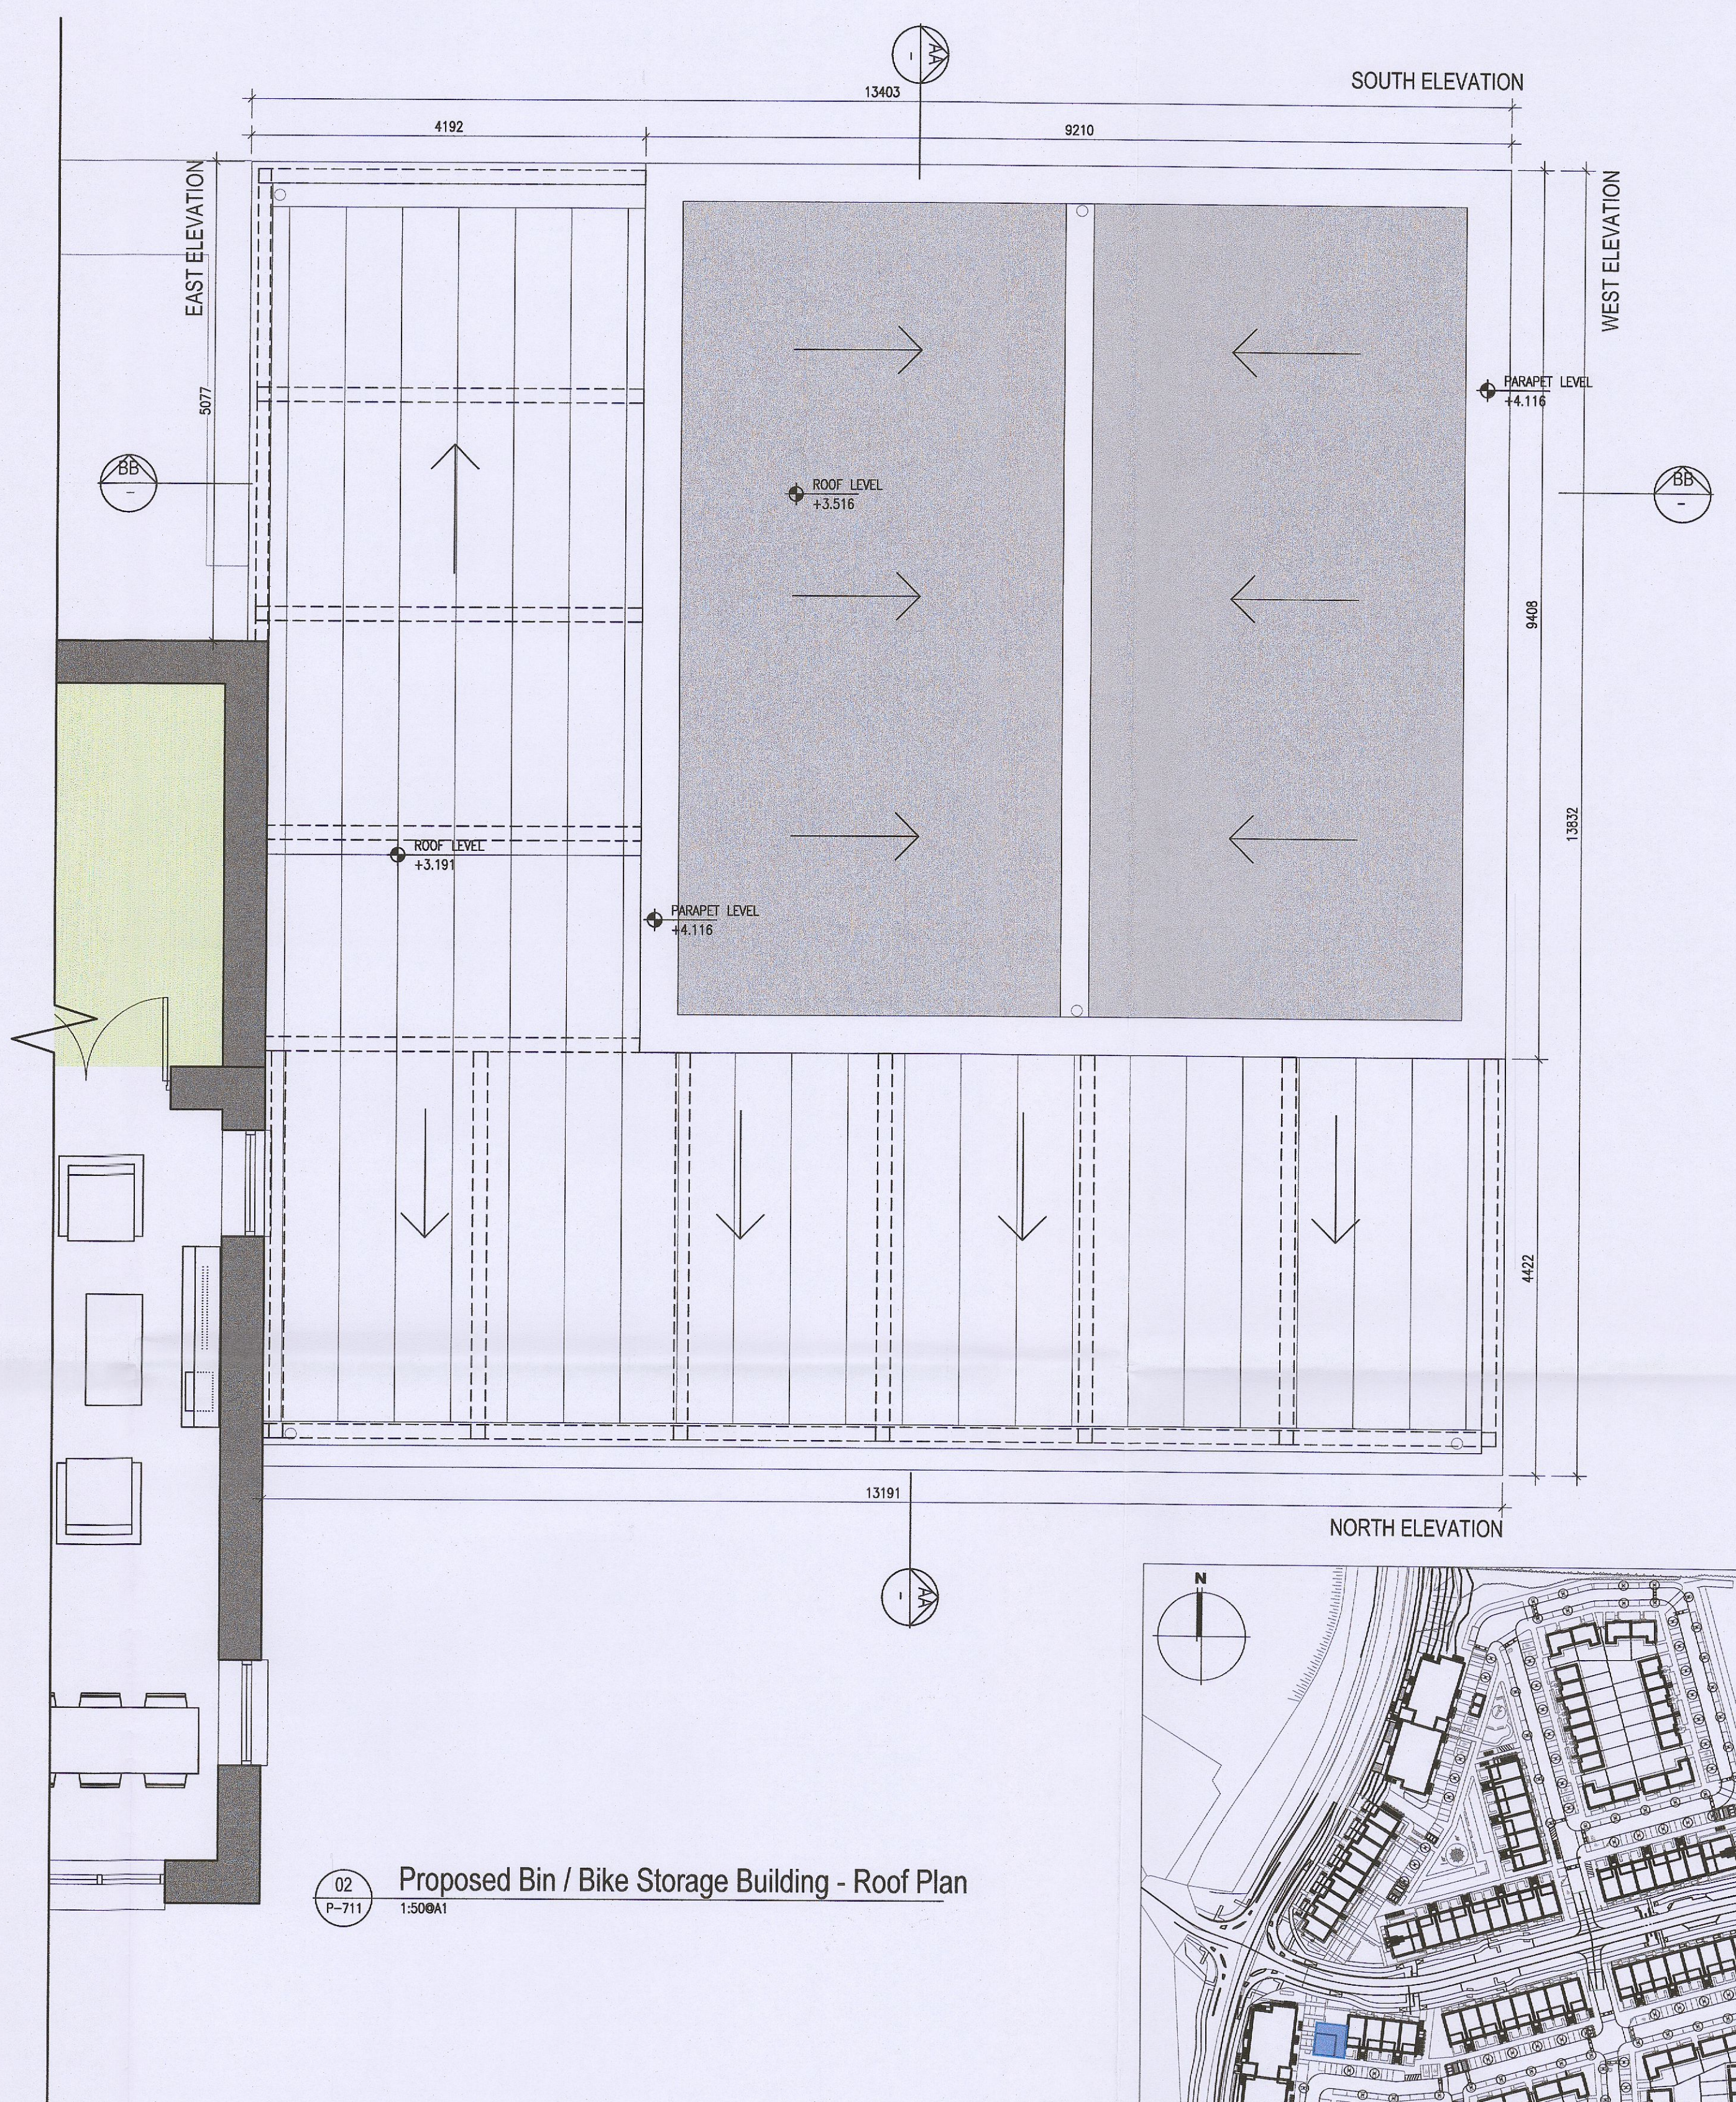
AA
-
13403
SOUTH ELEVATION
4192
9210
EAST ELEVATION
WEST ELEVATION
5077
PARAPET LEVEL
+4.116
BB
-
ROOF LEVEL
+3.516
BB
-
9408
13832
ROOF LEVEL
+3.191
PARAPET LEVEL
+4.116
4422
13191
NORTH ELEVATION
AA
-
N
02
P-711
Proposed Bin / Bike Storage Building - Roof Plan
1:50@A1